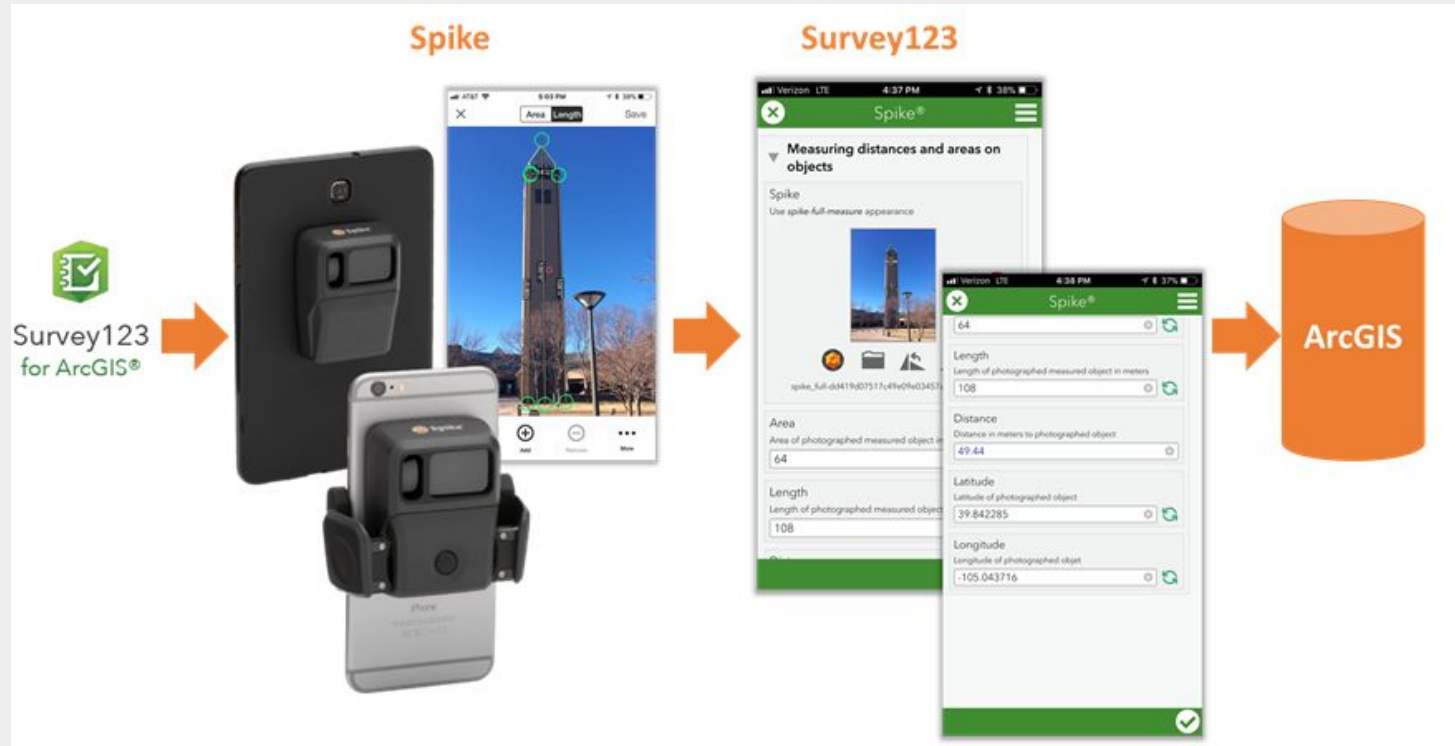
Spike

Survey123

Survey123
for ArcGIS®

AT&T 5:03 PM 38%
Area Length Save

Add Remove More

spike

spike

iPhone

Verizon LTE 4:37 PM 38%
Spike®

Measuring distances and areas on objects

Spike
Use spike-full-measure appearance

spike_full-dd419d07517c49e09e03457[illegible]

Area
Area of photographed measured object i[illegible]
64

Length
Length of photographed measured object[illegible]
108

Verizon LTE 4:38 PM 37%
Spike®

64

Length
Length of photographed measured object in meters
108

Distance
Distance in meters to photographed object
49.44

Latitude
Latitude of photographed object
39.842285

Longitude
Longitude of photographed objet
-105.043716

ArcGIS